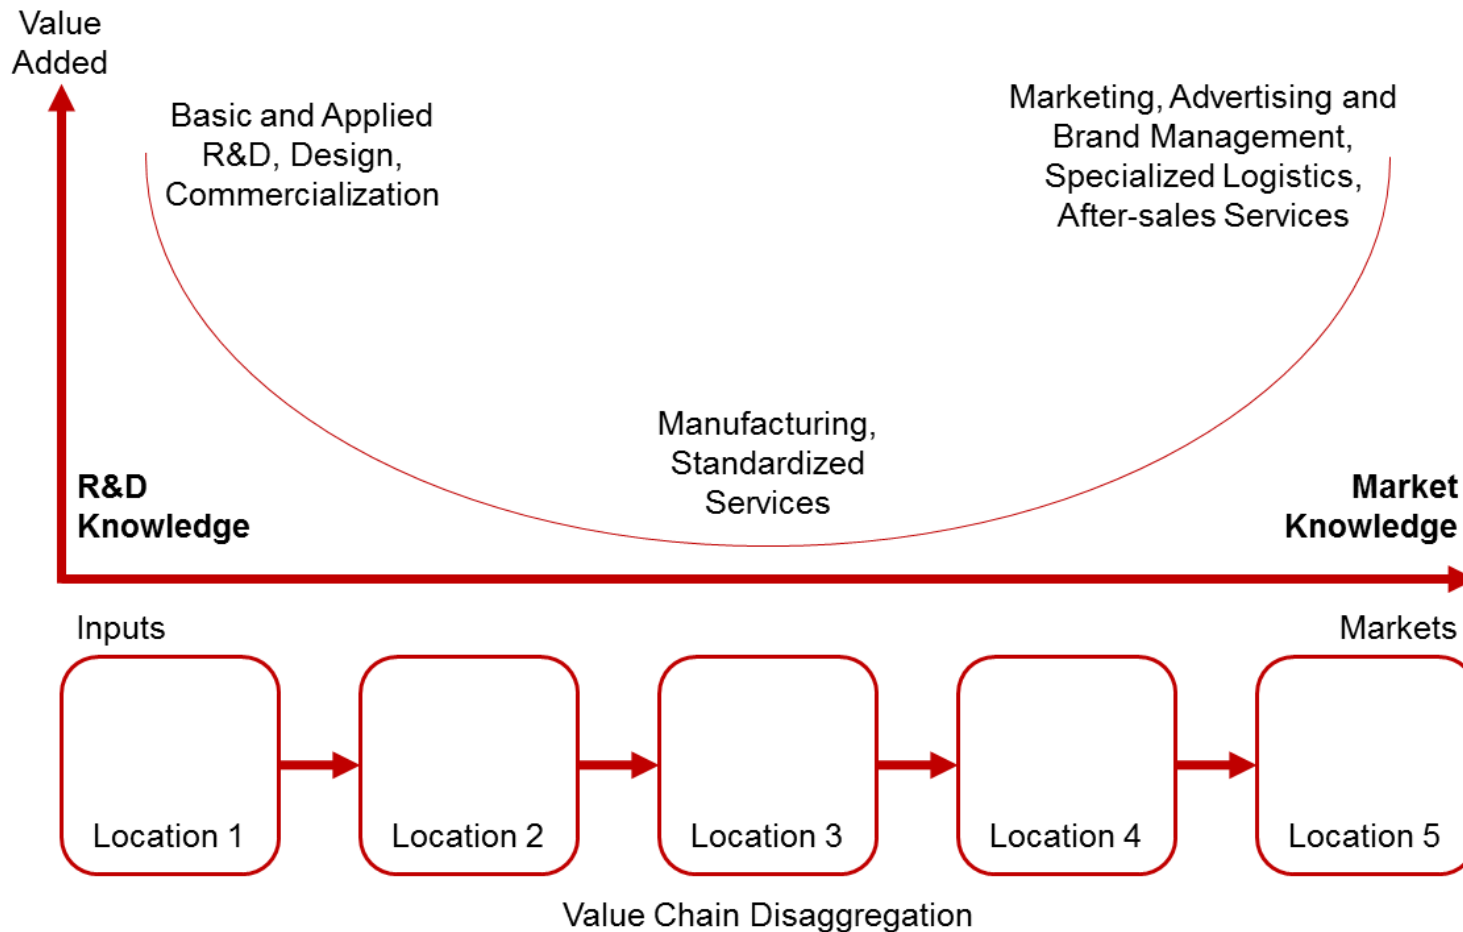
Value Added

Basic and Applied R&D, Design, Commercialization

Marketing, Advertising and Brand Management, Specialized Logistics, After-sales Services

Manufacturing, Standardized Services

**R&D Knowledge**

**Market Knowledge**

Inputs

Markets

Location 1

Location 2

Location 3

Location 4

Location 5

Value Chain Disaggregation